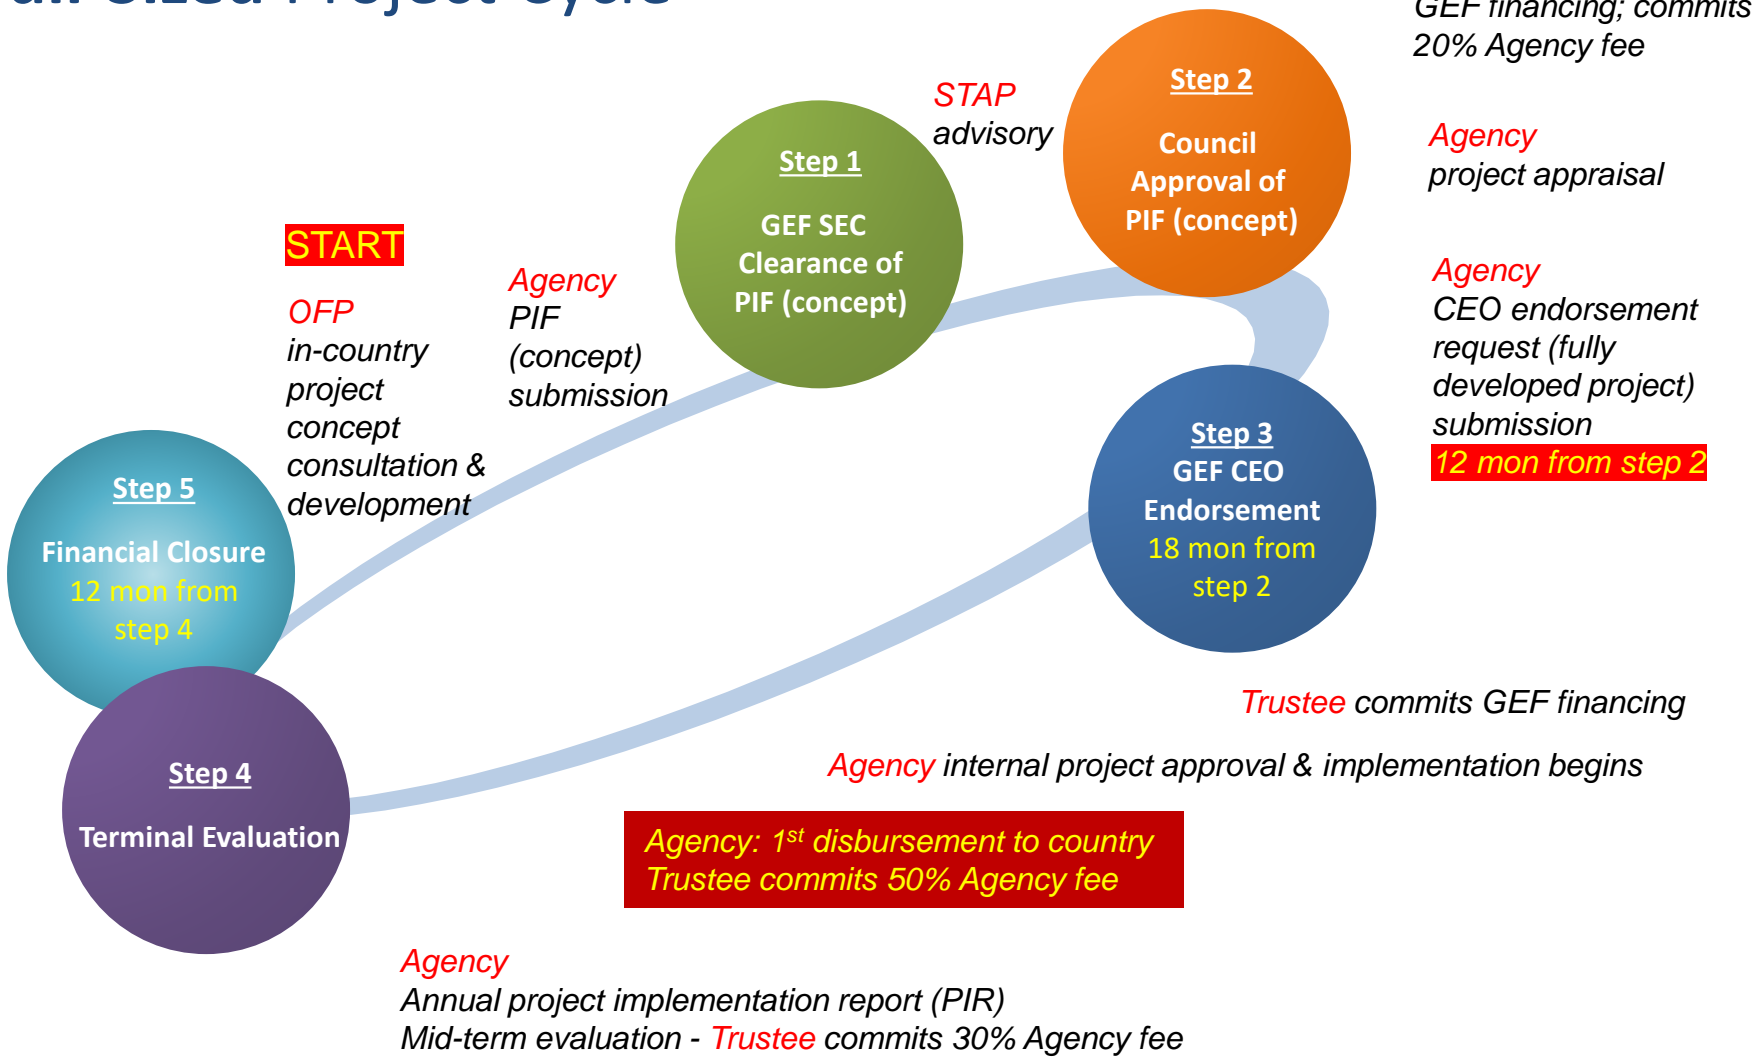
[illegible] Project Cycle

GEF financing; commits 20% Agency fee

STAP advisory

Step 2

Council Approval of PIF (concept)

Agency project appraisal

Step 1

GEF SEC Clearance of PIF (concept)

START

OFP in-country project concept consultation & development

Agency PIF (concept) submission

Agency CEO endorsement request (fully developed project) submission 12 mon from step 2

Step 3 GEF CEO Endorsement 18 mon from step 2

Step 5

Financial Closure 12 mon from step 4

Step 4

Terminal Evaluation

Trustee commits GEF financing

Agency internal project approval & implementation begins

Agency: $1^{st}$ disbursement to country
Trustee commits 50% Agency fee

Agency
Annual project implementation report (PIR)
Mid-term evaluation - Trustee commits 30% Agency fee